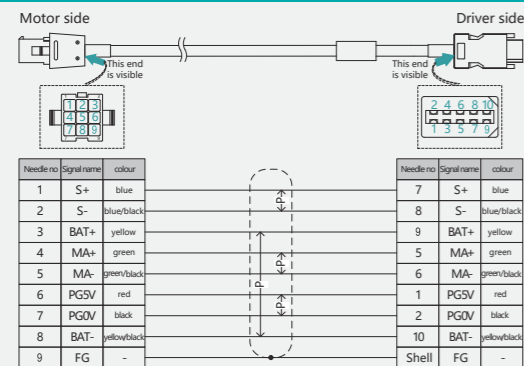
Motor side

Driver side

This end is visible

This end is visible

1 2 3
4 5 6
7 8 9

2 4 6 8 10
1 3 5 7 9

| Needle no | Signal name | colour |
|---|---|---|
| 1 | S+ | blue |
| 2 | S- | blue/black |
| 3 | BAT+ | yellow |
| 4 | MA+ | green |
| 5 | MA- | green/black |
| 6 | PG5V | red |
| 7 | PG0V | black |
| 8 | BAT- | yellow/black |
| 9 | FG | - |

P
P
P
P

| Needle no | Signal name | colour |
|---|---|---|
| 7 | S+ | blue |
| 8 | S- | blue/black |
| 9 | BAT+ | yellow |
| 5 | MA+ | green |
| 6 | MA- | green/black |
| 1 | PG5V | red |
| 2 | PG0V | black |
| 10 | BAT- | yellow/black |
| Shell | FG | - |